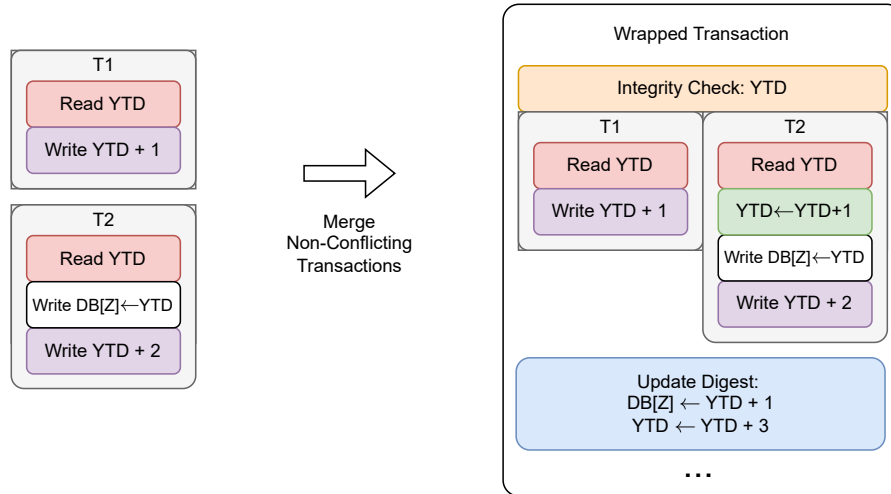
T1

Read YTD

Write YTD + 1

T2

Read YTD

Write DB[Z]$\leftarrow$YTD

Write YTD + 2

Merge Non-Conflicting Transactions

Wrapped Transaction

Integrity Check: YTD

T1

Read YTD

Write YTD + 1

T2

Read YTD

YTD$\leftarrow$YTD+1

Write DB[Z]$\leftarrow$YTD

Write YTD + 2

Update Digest:
DB[Z] $\leftarrow$ YTD + 1
YTD $\leftarrow$ YTD + 3

...